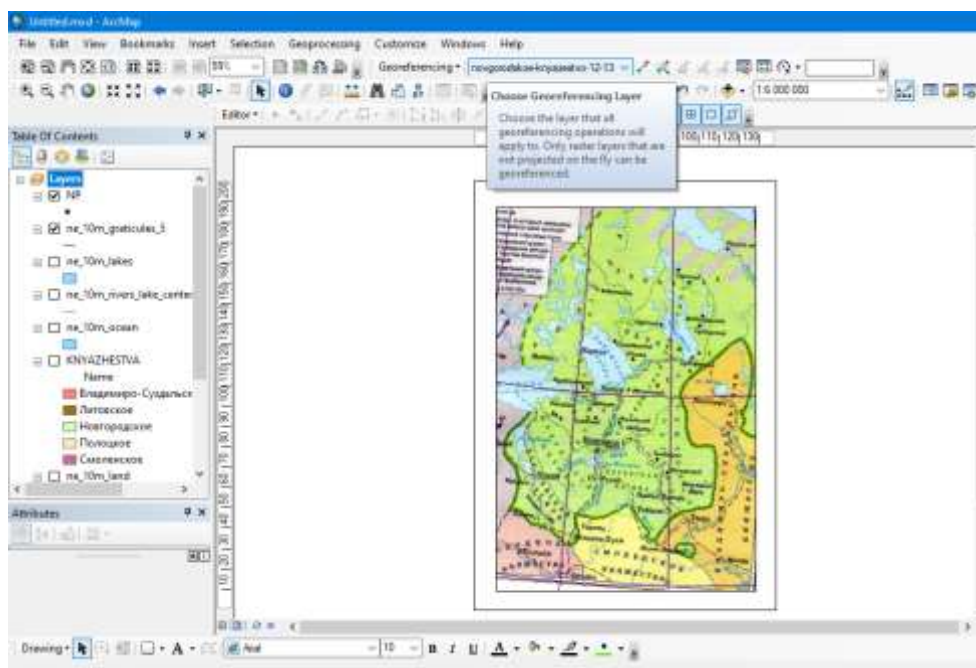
Untitled.mxd - ArcMap

File Edit View Bookmarks Insert Selection Geoprocessing Customize Windows Help

Georeferencing▾ novgorodskoe-knyazestvo-12-13

1:6 000 000

Editor▾

Choose Georeferencing Layer

Choose the layer that all georeferencing operations will apply to. Only raster layers that are not projected on the fly can be georeferenced.

Table Of Contents

Layers
NP
ne_10m_graticules_5
ne_10m_lakes
ne_10m_rivers_lake_center
ne_10m_ocean
KNYAZHESTVA
Name
Владимиро-Суздальск
Литовское
Новгородское
Полоцкое
Смоленское
ne_10m_land

Attributes

Drawing▾ A▾ Arial 10 B I U A▾